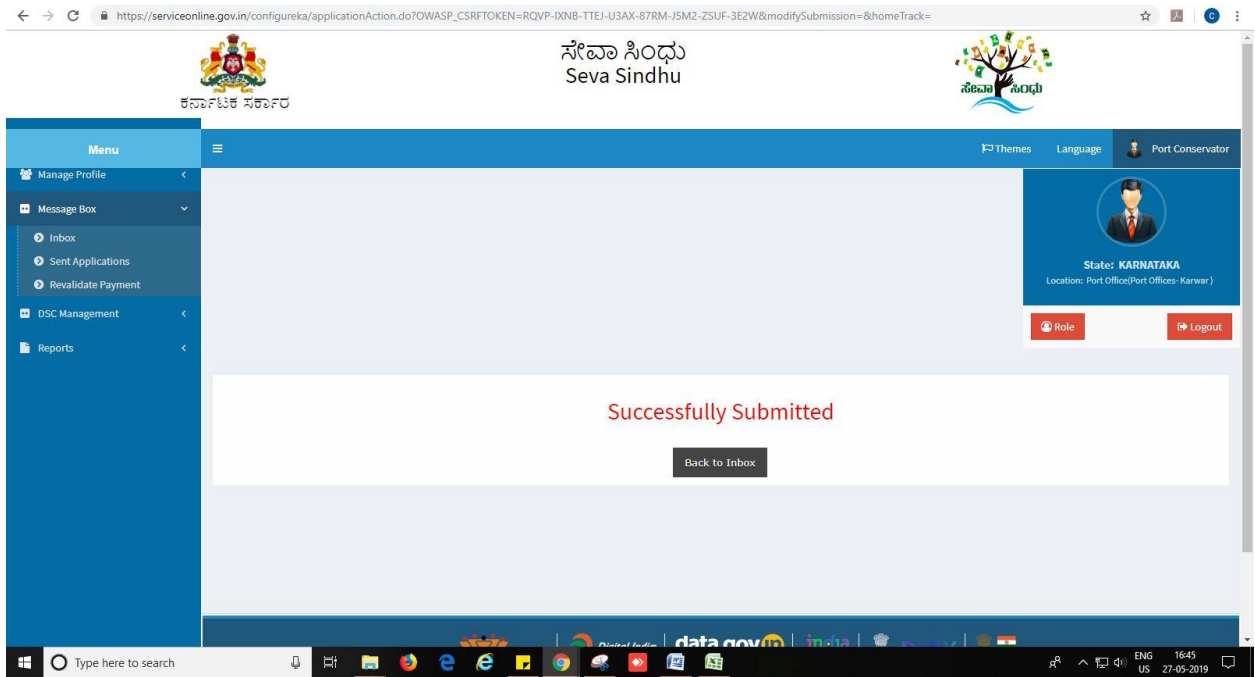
https://serviceonline.gov.in/configureka/applicationAction.do?OWASP_CSRFTOKEN=RQVP-IXNB-TTEJ-U3AX-87RM-J5M2-ZSUF-3E2W&modifySubmission=&homeTrack=

ಕರ್ನಾಟಕ ಸರ್ಕಾರ

ಸೇವಾ ಸಿಂಧು
Seva Sindhu

ಸೇವಾ ಸಿಂಧು

Menu

Themes Language Port Conservator

Manage Profile

Message Box

Inbox

Sent Applications

Revalidate Payment

DSC Management

Reports

State: KARNATAKA
Location: Port Office(Port Offices- Karwar)

Role

Logout

Successfully Submitted

Back to Inbox

Digital India | data.gov.in | india

Type here to search

ENG US 16:45 27-05-2019